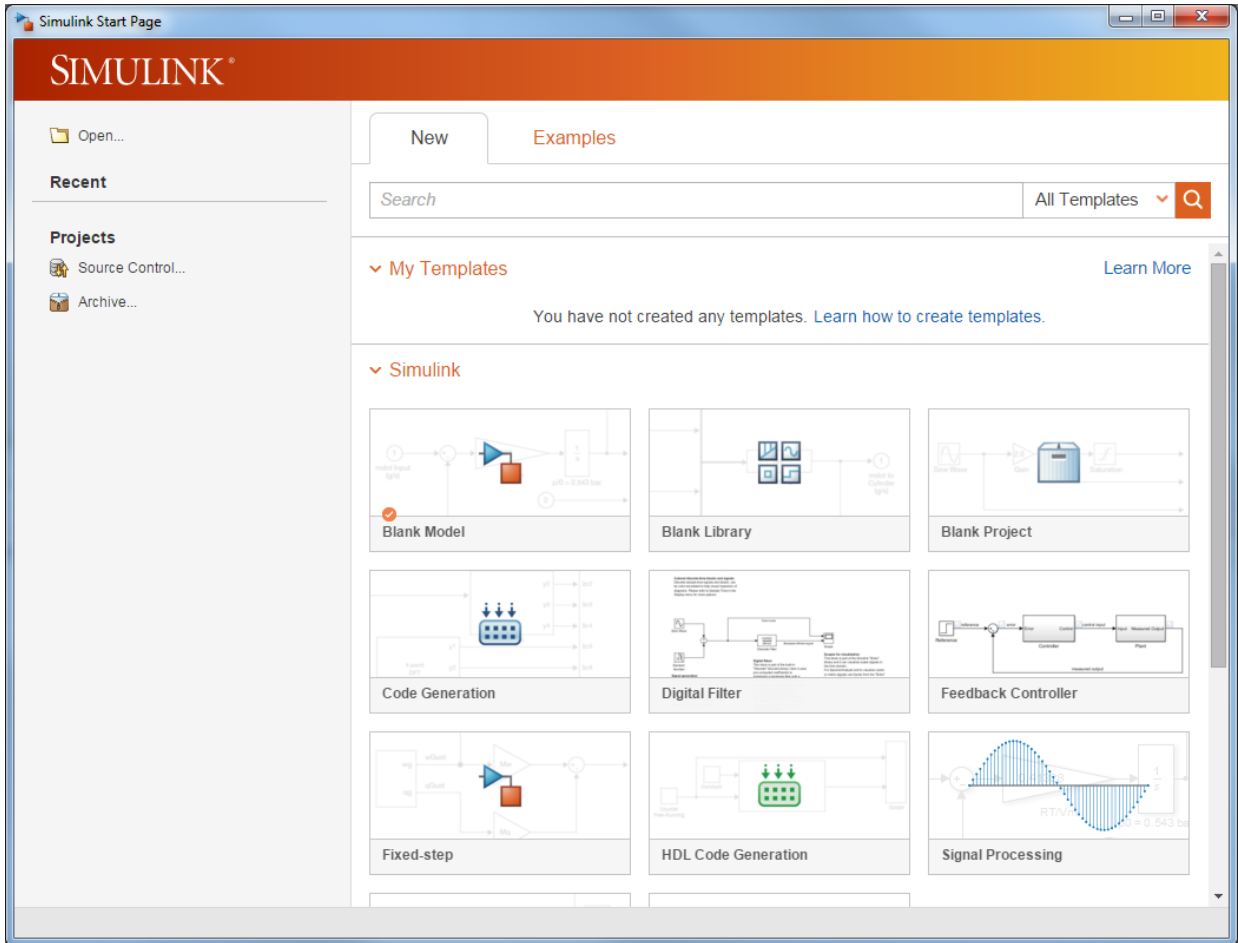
Simulink Start Page

SIMULINK®

Open...

Recent

Projects

Source Control...

Archive...

New

Examples

Search

All Templates

My Templates

Learn More

You have not created any templates. Learn how to create templates.

Simulink

Blank Model

Blank Library

Blank Project

Code Generation

Digital Filter

Feedback Controller

Fixed-step

HDL Code Generation

Signal Processing